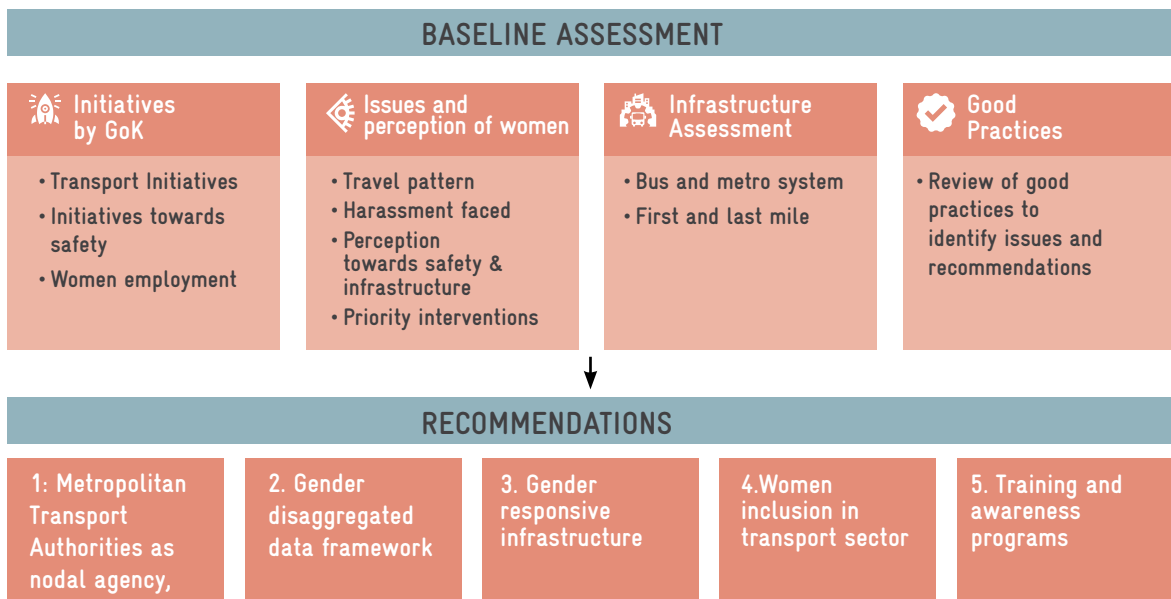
BASELINE ASSESSMENT

Initiatives by GoK

- Transport Initiatives
- Initiatives towards safety
- Women employment

Issues and perception of women

- Travel pattern
- Harassment faced
- Perception towards safety & infrastructure
- Priority interventions

Infrastructure Assessment

- Bus and metro system
- First and last mile

Good Practices

- Review of good practices to identify issues and recommendations

RECOMMENDATIONS

1: Metropolitan Transport Authorities as nodal agency,

2. Gender disaggregated data framework

3. Gender responsive infrastructure

4.Women inclusion in transport sector

5. Training and awareness programs